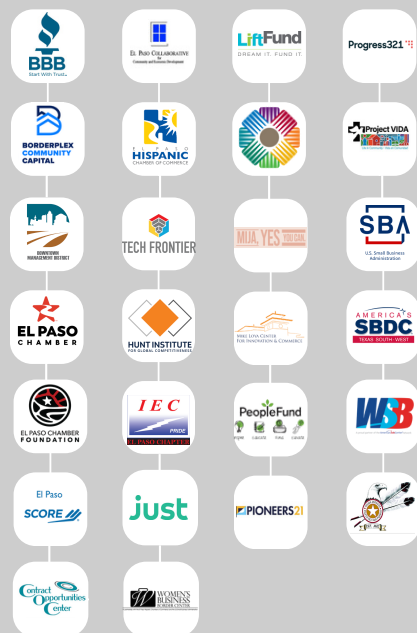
BBB
Start With Trust

EL PASO COLLABORATIVE
for Community and Economic Development

LiftFund
DREAM IT. FUND IT.

Progress321

BORDERPLEX COMMUNITY CAPITAL

EL PASO HISPANIC CHAMBER OF COMMERCE

Project VIDA

DOWNTOWN MANAGEMENT DISTRICT

TECH FRONTIER

MIJA, YES YOU CAN

SBA
U.S. Small Business Administration

EL PASO CHAMBER

HUNT INSTITUTE
FOR GLOBAL COMPETITIVENESS

VIRGINIA CENTER FOR INNOVATION & COMMERCE

AMERICA'S SBDC
TEXAS SOUTH-WEST

EL PASO CHAMBER FOUNDATION

IEC
PRIDE
EL PASO CHAPTER

PeopleFund

WSB

El Paso
SCORE

just

PIONEERS21

Contract Opportunities Center

WOMEN'S BUSINESS BORDER CENTER